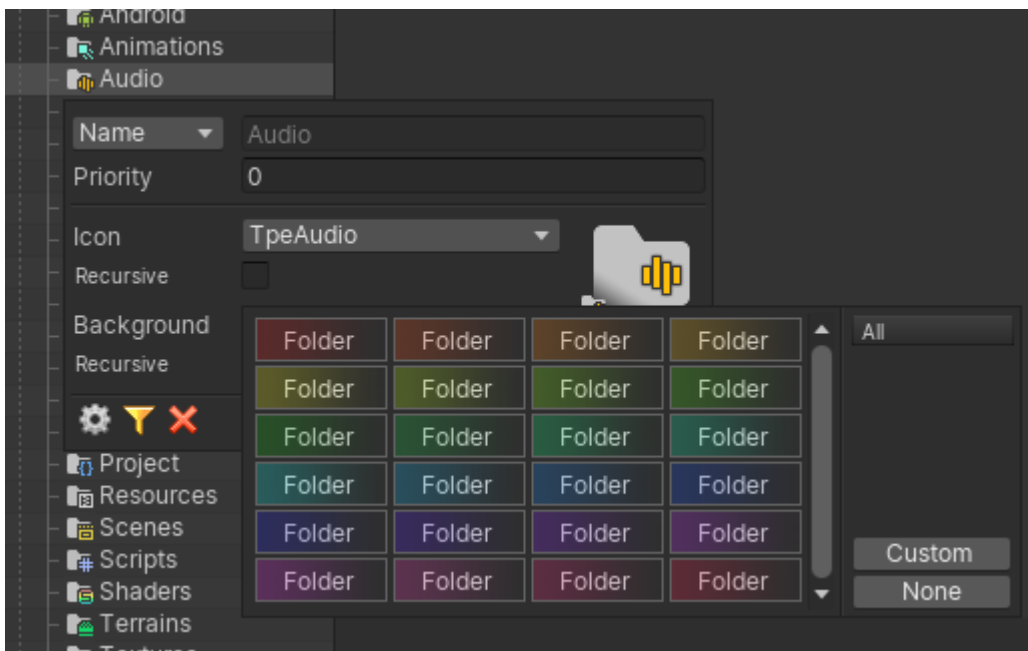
Android
Animations
Audio
Name
Audio
Priority
0
Icon
TpeAudio
Recursive
Background
Recursive

| Folder | Folder | Folder | Folder |
|---|---|---|---|
| Folder | Folder | Folder | Folder |
| Folder | Folder | Folder | Folder |
| Folder | Folder | Folder | Folder |
| Folder | Folder | Folder | Folder |
| Folder | Folder | Folder | Folder |

All
Custom
None
Project
Resources
Scenes
Scripts
Shaders
Terrains
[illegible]